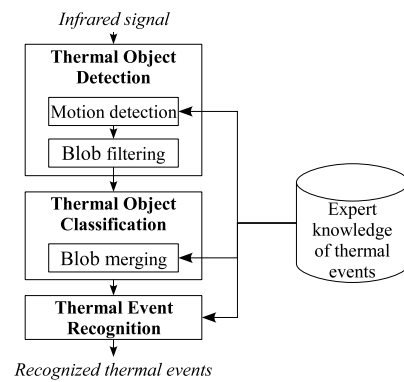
Infrared signal

Thermal Object Detection

Motion detection

Blob filtering

Thermal Object Classification

Blob merging

Thermal Event Recognition

Expert knowledge of thermal events

Recognized thermal events